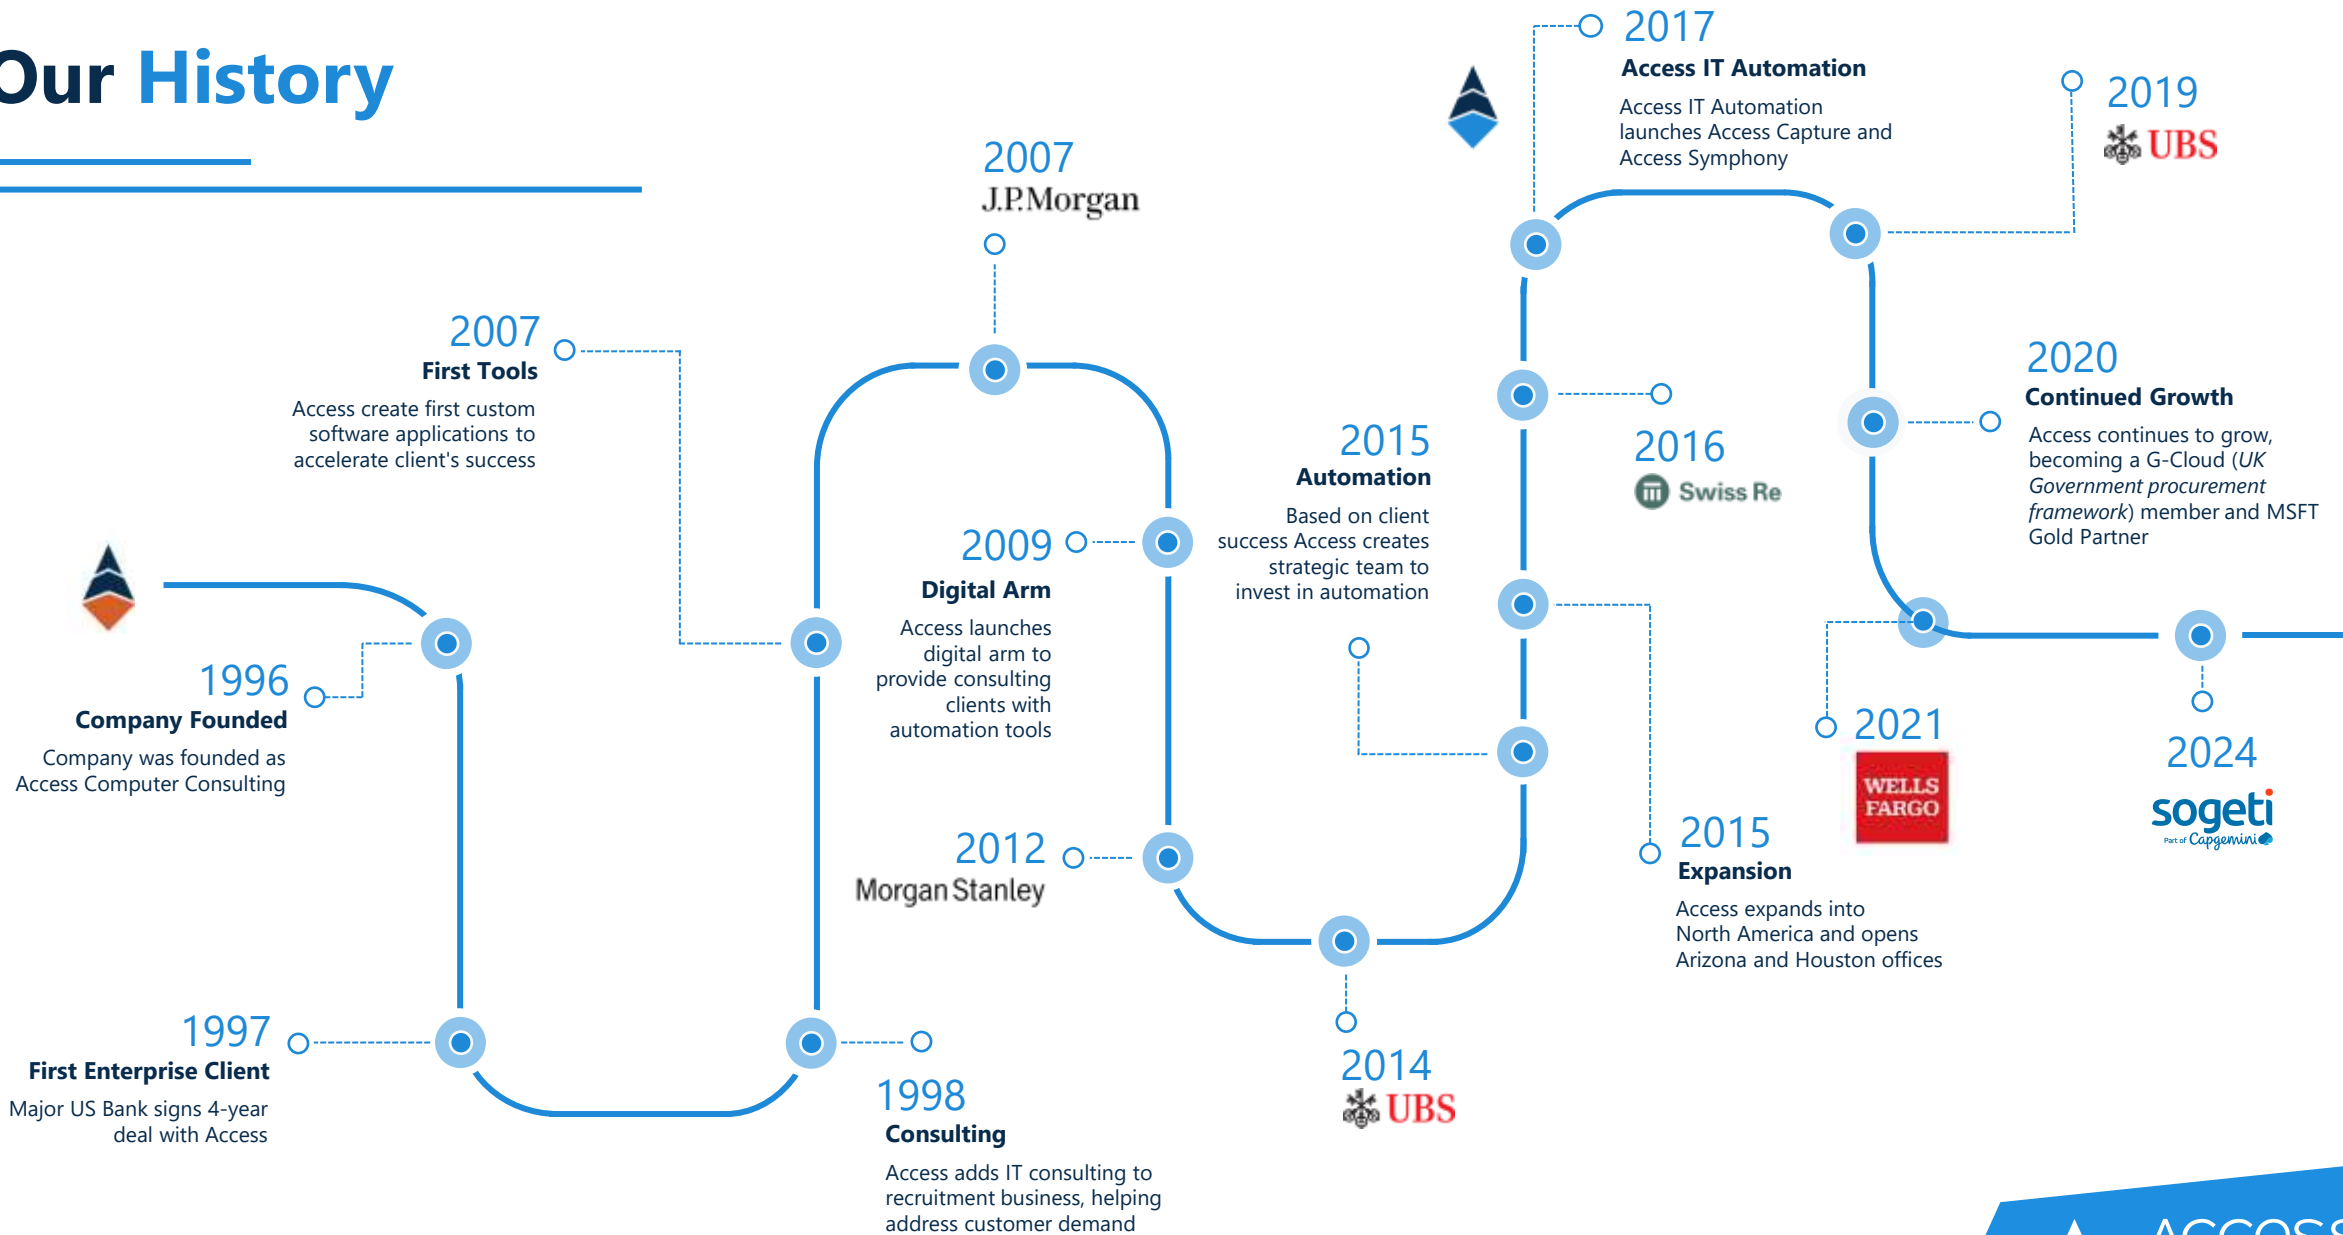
Our History

1996
Company Founded
Company was founded as Access Computer Consulting

1997
First Enterprise Client
Major US Bank signs 4-year deal with Access

2007
First Tools
Access create first custom software applications to accelerate client's success

1998
Consulting
Access adds IT consulting to recruitment business, helping address customer demand

2007
J.P.Morgan

2009
Digital Arm
Access launches digital arm to provide consulting clients with automation tools

2012
Morgan Stanley

2014
UBS

2015
Automation
Based on client success Access creates strategic team to invest in automation

2015
Expansion
Access expands into North America and opens Arizona and Houston offices

2016
Swiss Re

2017
Access IT Automation
Access IT Automation launches Access Capture and Access Symphony

2019
UBS

2020
Continued Growth
Access continues to grow, becoming a G-Cloud (*UK Government procurement framework*) member and MSFT Gold Partner

2021
WELLS FARGO

2024
sogeti
Part of Capgemini

ACCESS